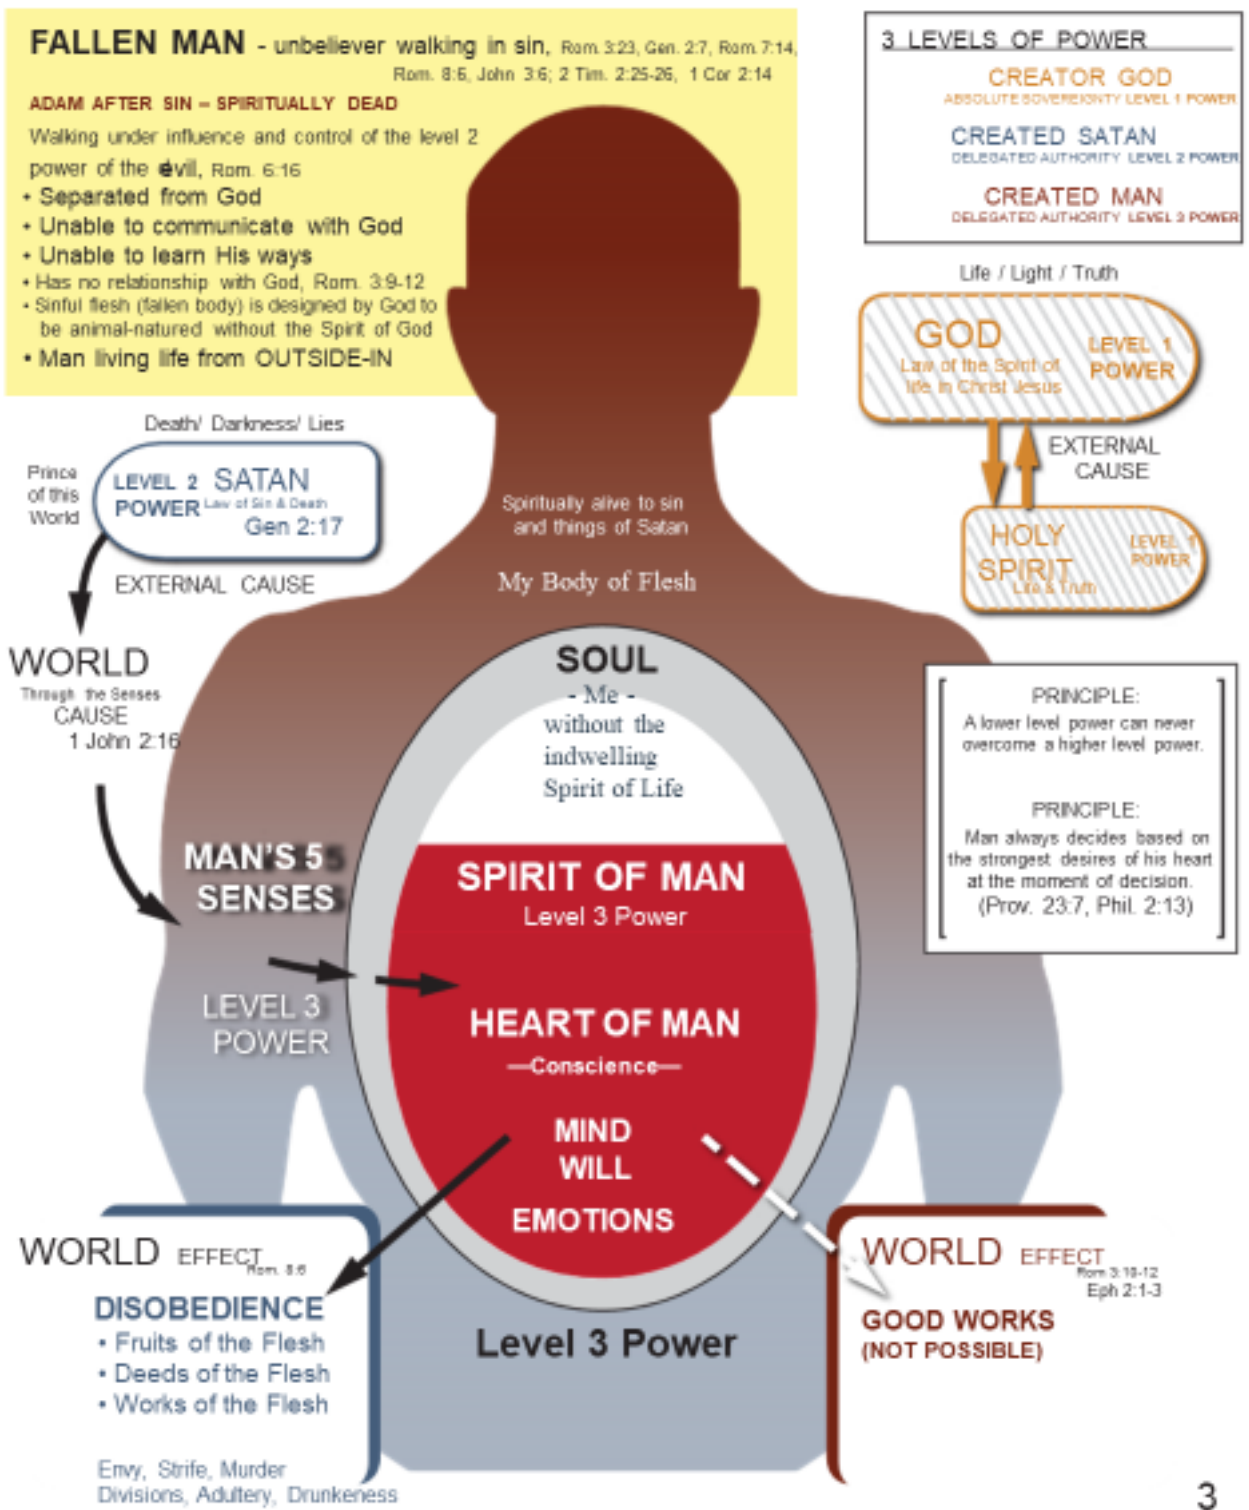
FALLEN MAN - unbeliever walking in sin, Rom. 3:23, Gen. 2:7, Rom. 7:14, Rom. 8:6, John 3:6; 2 Tim. 2:25-26, 1 Cor 2:14

ADAM AFTER SIN – SPIRITUALLY DEAD

Walking under influence and control of the level 2 power of the devil, Rom. 6:16

• Separated from God
• Unable to communicate with God
• Unable to learn His ways
• Has no relationship with God, Rom. 3:9-12
• Sinful flesh (fallen body) is designed by God to be animal-natured without the Spirit of God
• Man living life from OUTSIDE-IN

3 LEVELS OF POWER

CREATOR GOD
ABSOLUTE SOVEREIGNTY LEVEL 1 POWER

CREATED SATAN
DELEGATED AUTHORITY LEVEL 2 POWER

CREATED MAN
DELEGATED AUTHORITY LEVEL 3 POWER

Life / Light / Truth

GOD
Law of the Spirit of life in Christ Jesus
LEVEL 1 POWER

EXTERNAL CAUSE

HOLY SPIRIT
Life & Truth
LEVEL 1 POWER

Death/ Darkness/ Lies

Prince of this World

LEVEL 2 POWER
SATAN
Law of Sin & Death
Gen 2:17

EXTERNAL CAUSE

WORLD
Through the Senses
CAUSE
1 John 2:16

Spiritually alive to sin and things of Satan

My Body of Flesh

SOUL
- Me -
without the indwelling Spirit of Life

PRINCIPLE:
A lower level power can never overcome a higher level power.

PRINCIPLE:
Man always decides based on the strongest desires of his heart at the moment of decision.
(Prov. 23:7, Phil. 2:13)

MAN'S 5 SENSES

LEVEL 3 POWER

SPIRIT OF MAN
Level 3 Power

HEART OF MAN
—Conscience—

MIND
WILL
EMOTIONS

WORLD EFFECT
Rom. 8:6

DISOBEDIENCE
• Fruits of the Flesh
• Deeds of the Flesh
• Works of the Flesh

Envy, Strife, Murder
Divisions, Adultery, Drunkeness

Level 3 Power

WORLD EFFECT
Rom 3:10-12
Eph 2:1-3

GOOD WORKS
(NOT POSSIBLE)

3